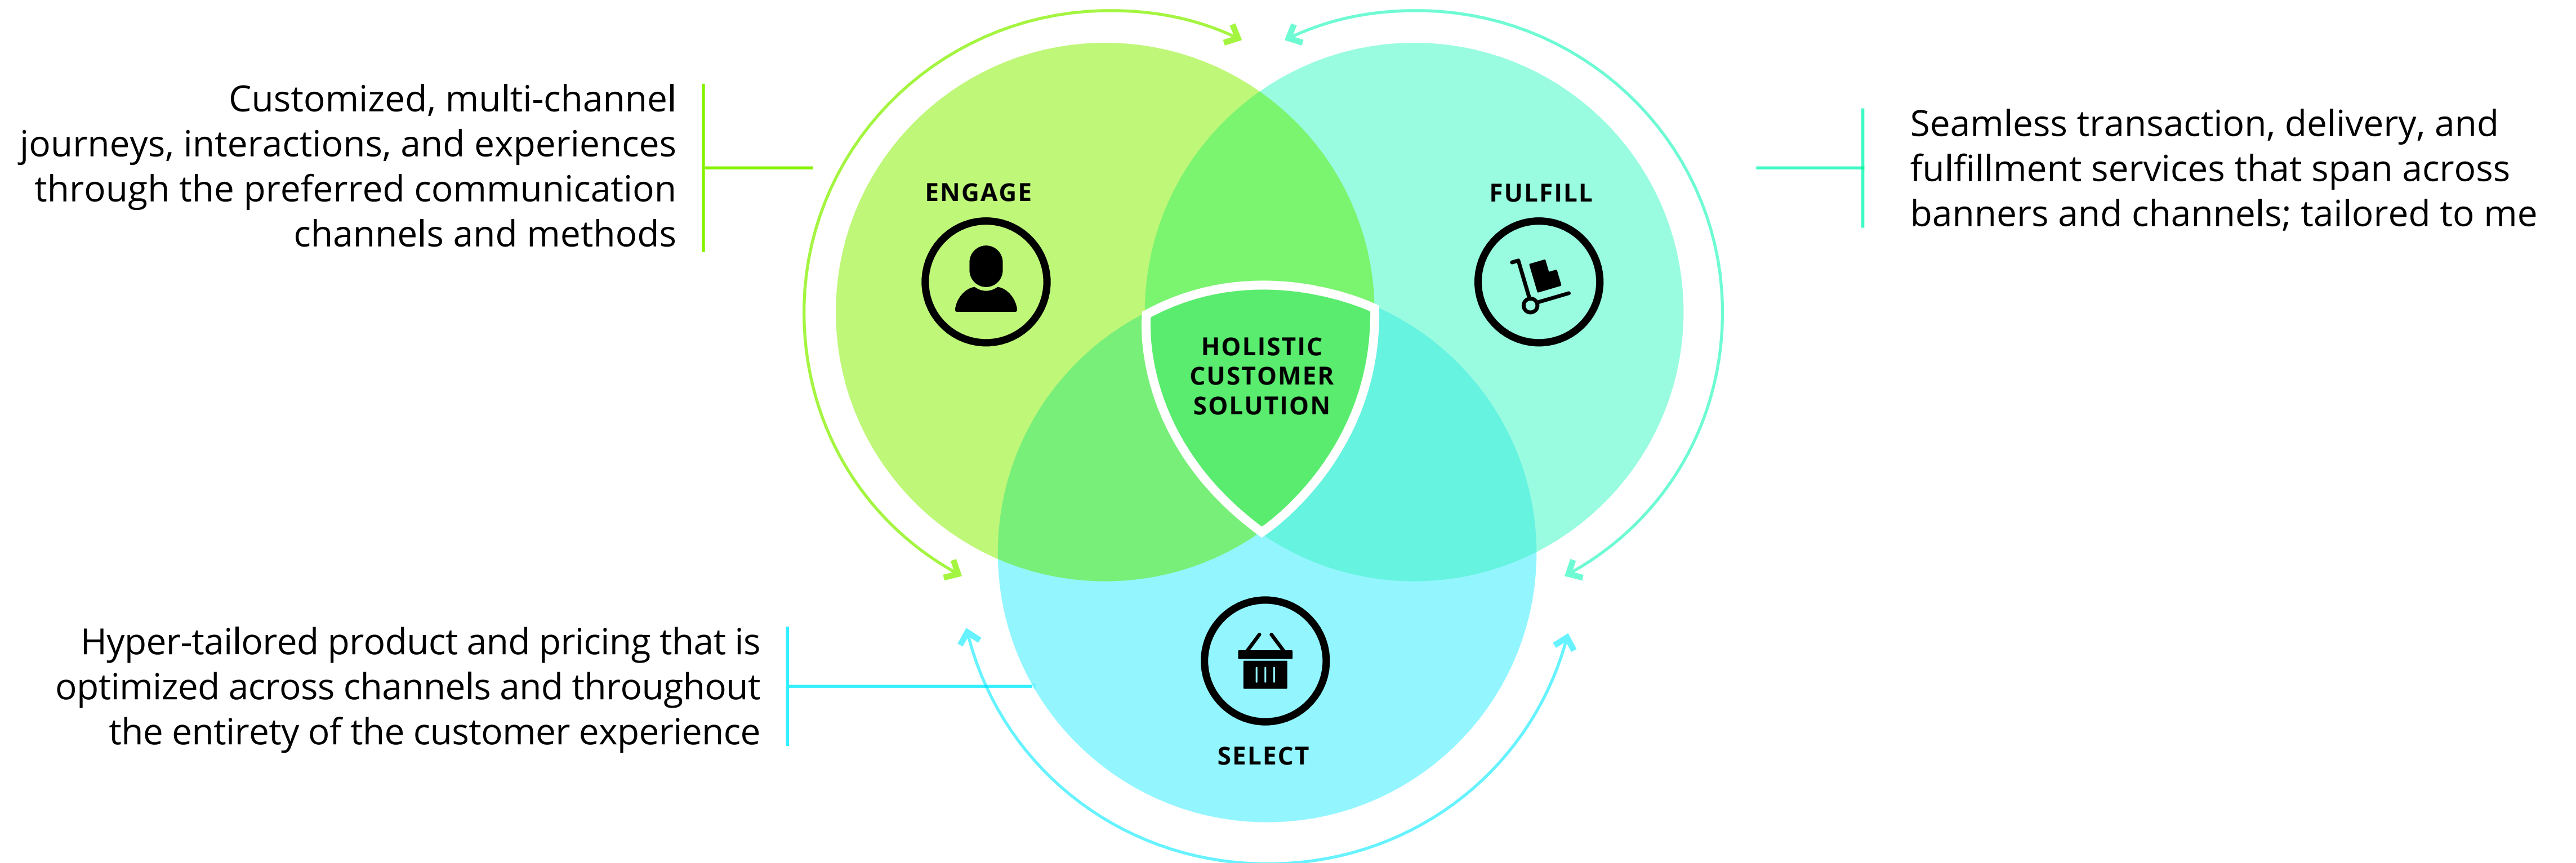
Customized, multi-channel journeys, interactions, and experiences through the preferred communication channels and methods

ENGAGE

FULFILL

Seamless transaction, delivery, and fulfillment services that span across banners and channels; tailored to me

HOLISTIC CUSTOMER SOLUTION

Hyper-tailored product and pricing that is optimized across channels and throughout the entirety of the customer experience

SELECT